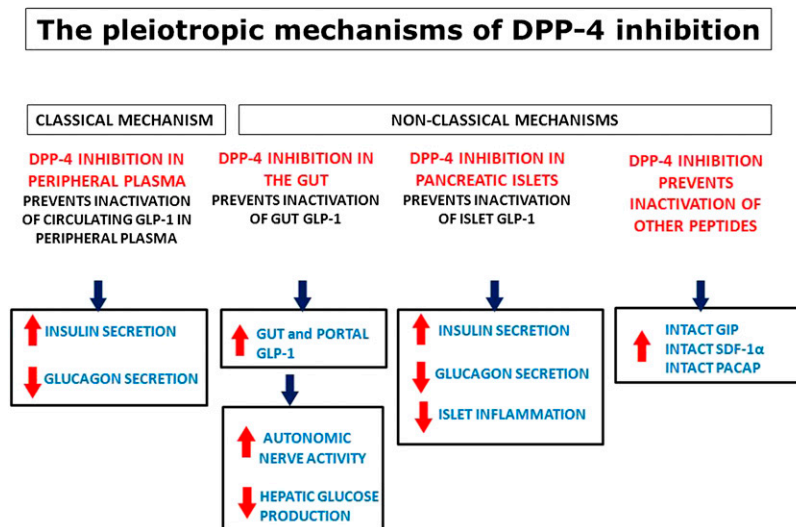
The pleiotropic mechanisms of DPP-4 inhibition

CLASSICAL MECHANISM

NON-CLASSICAL MECHANISMS

DPP-4 INHIBITION IN PERIPHERAL PLASMA
PREVENTS INACTIVATION OF CIRCULATING GLP-1 IN PERIPHERAL PLASMA

INSULIN SECRETION
GLUCAGON SECRETION

DPP-4 INHIBITION IN THE GUT
PREVENTS INACTIVATION OF GUT GLP-1

GUT and PORTAL GLP-1

AUTONOMIC NERVE ACTIVITY
HEPATIC GLUCOSE PRODUCTION

DPP-4 INHIBITION IN PANCREATIC ISLETS
PREVENTS INACTIVATION OF ISLET GLP-1

INSULIN SECRETION
GLUCAGON SECRETION
ISLET INFLAMMATION

DPP-4 INHIBITION PREVENTS INACTIVATION OF OTHER PEPTIDES

INTACT GIP
INTACT SDF-1α
INTACT PACAP